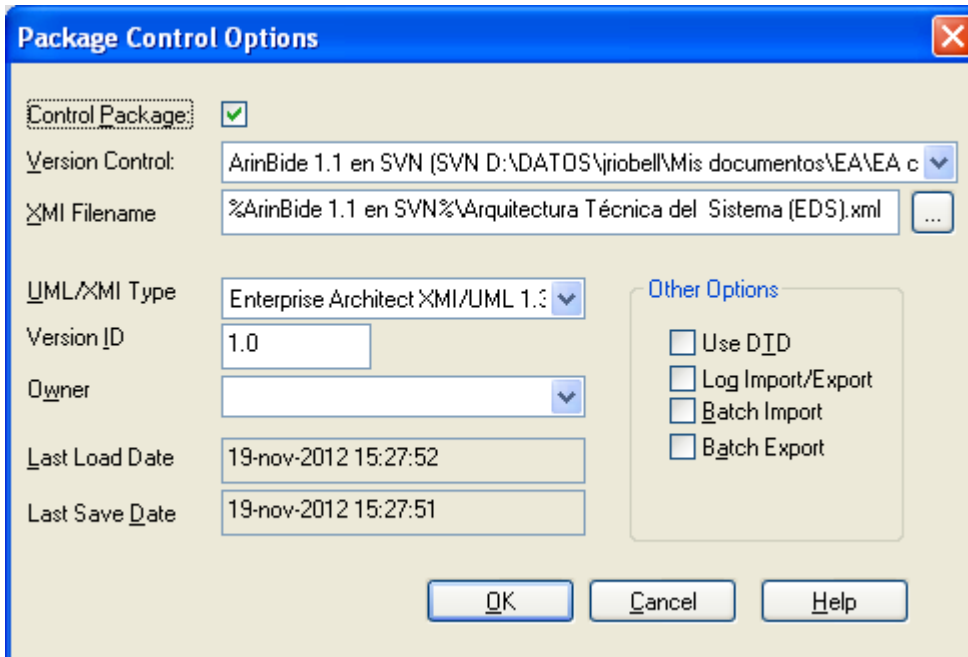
Package Control Options

Control Package:

Version Control: ArinBide 1.1 en SVN (SVN D:\DATOS\jriobell\Mis documentos\EA\EA c

XMI Filename %ArinBide 1.1 en SVN%\Arquitectura Técnica del Sistema (EDS).xml ...

UML/XMI Type Enterprise Architect XMI/UML 1.3

Version ID 1.0

Owner

Last Load Date 19-nov-2012 15:27:52

Last Save Date 19-nov-2012 15:27:51

Other Options

Use DTD

Log Import/Export

Batch Import

Batch Export

OK Cancel Help